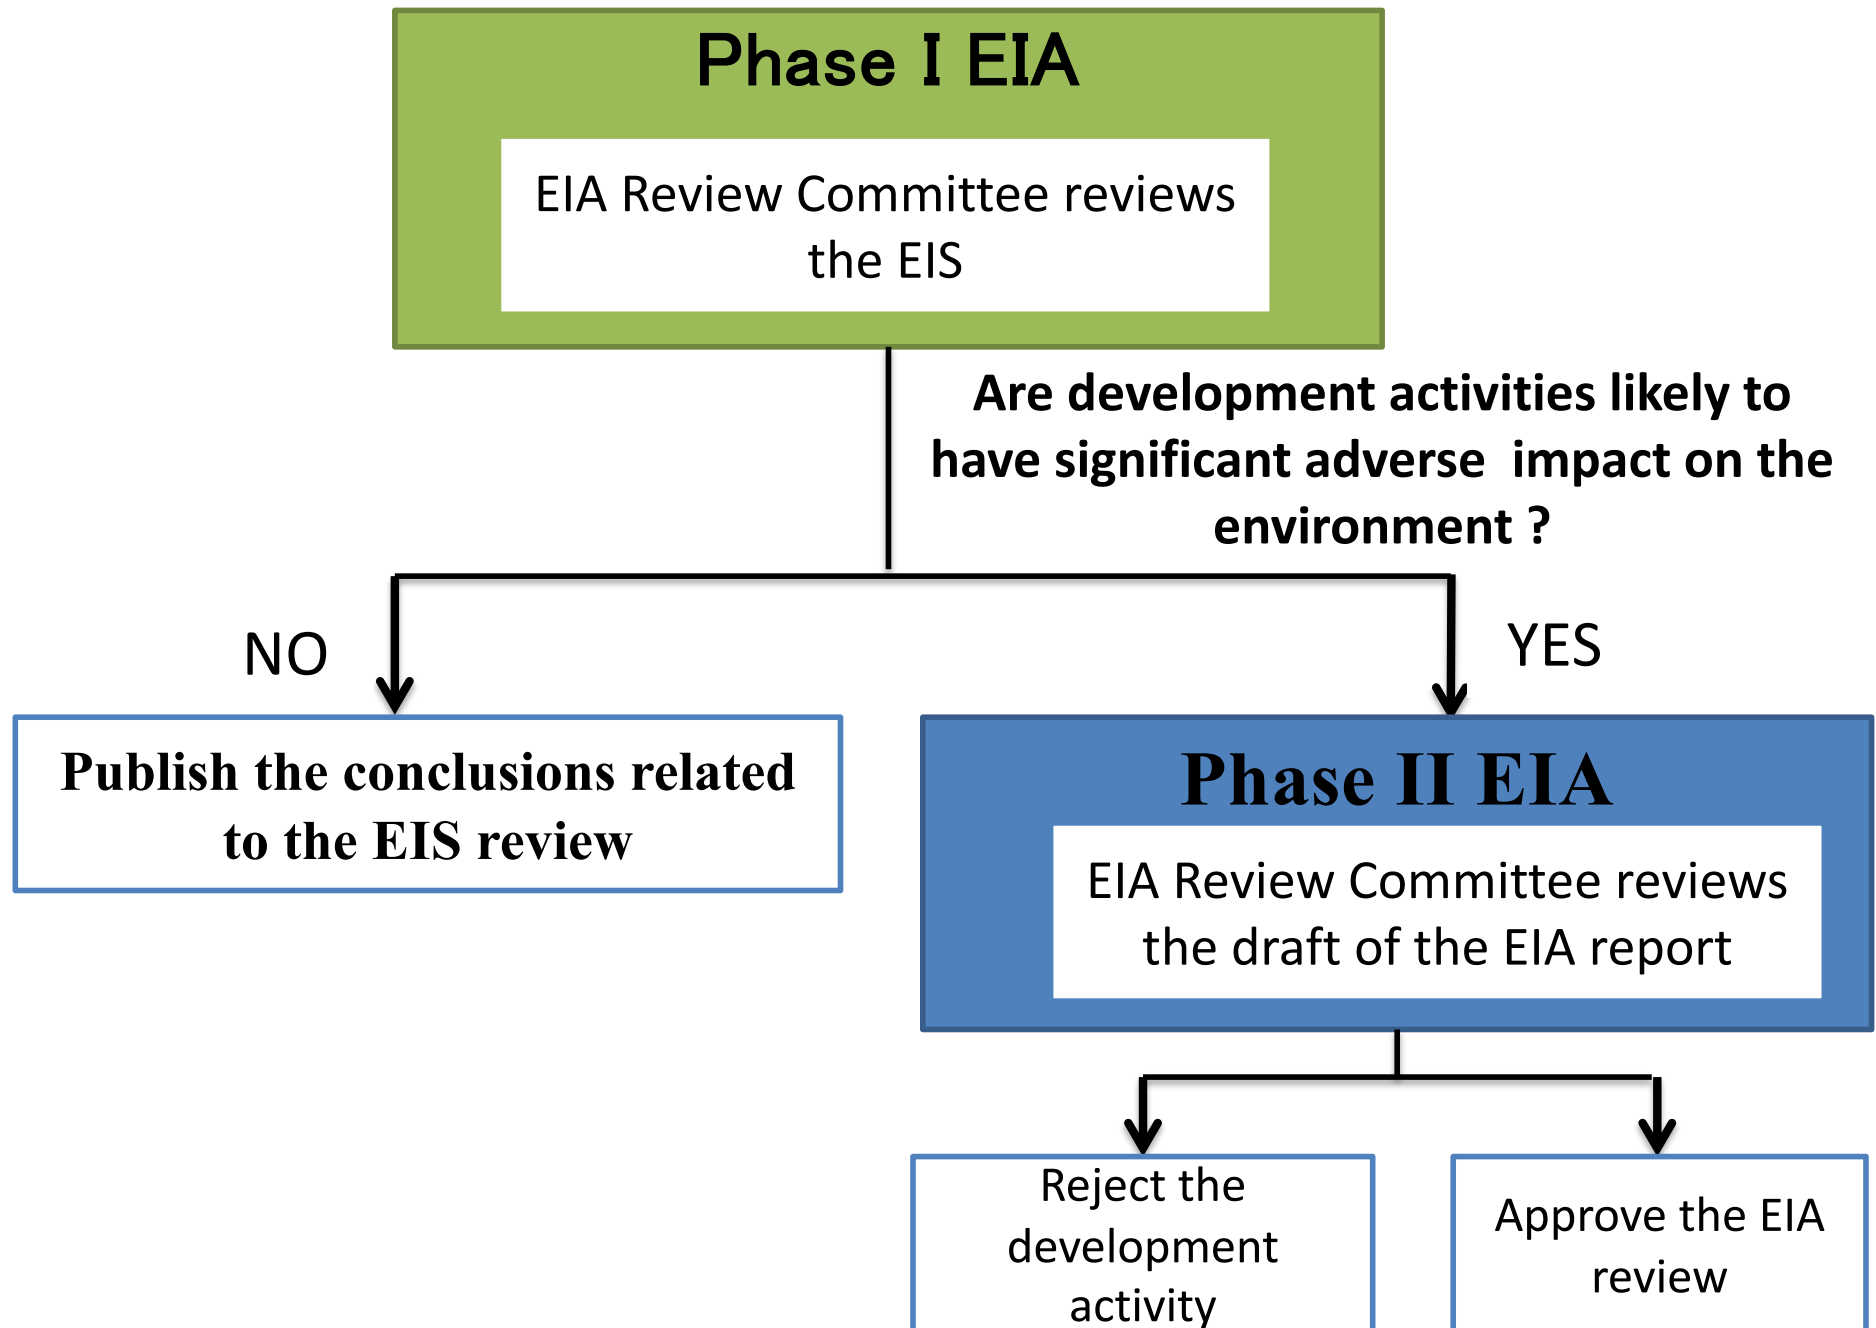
Phase I EIA

EIA Review Committee reviews the EIS

Are development activities likely to have significant adverse impact on the environment ?

NO

YES

Publish the conclusions related to the EIS review

Phase II EIA

EIA Review Committee reviews the draft of the EIA report

Reject the development activity

Approve the EIA review